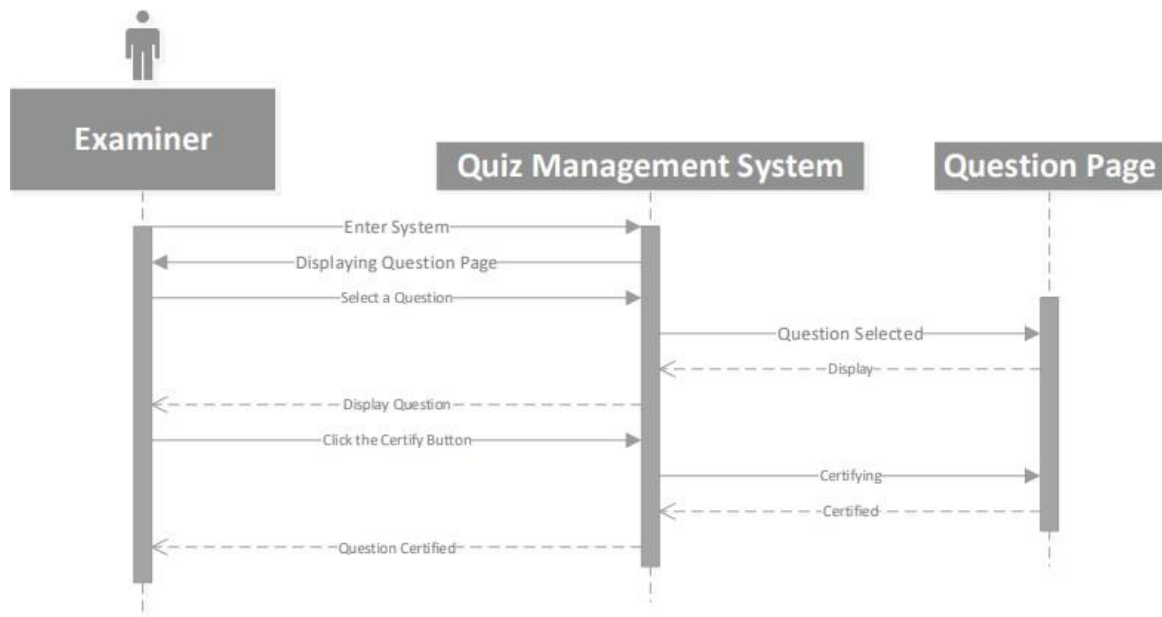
Examiner

Quiz Management System

Question Page

Enter System

Displaying Question Page

Select a Question

Question Selected

Display

Display Question

Click the Certify Button

Certifying

Certified

Question Certified